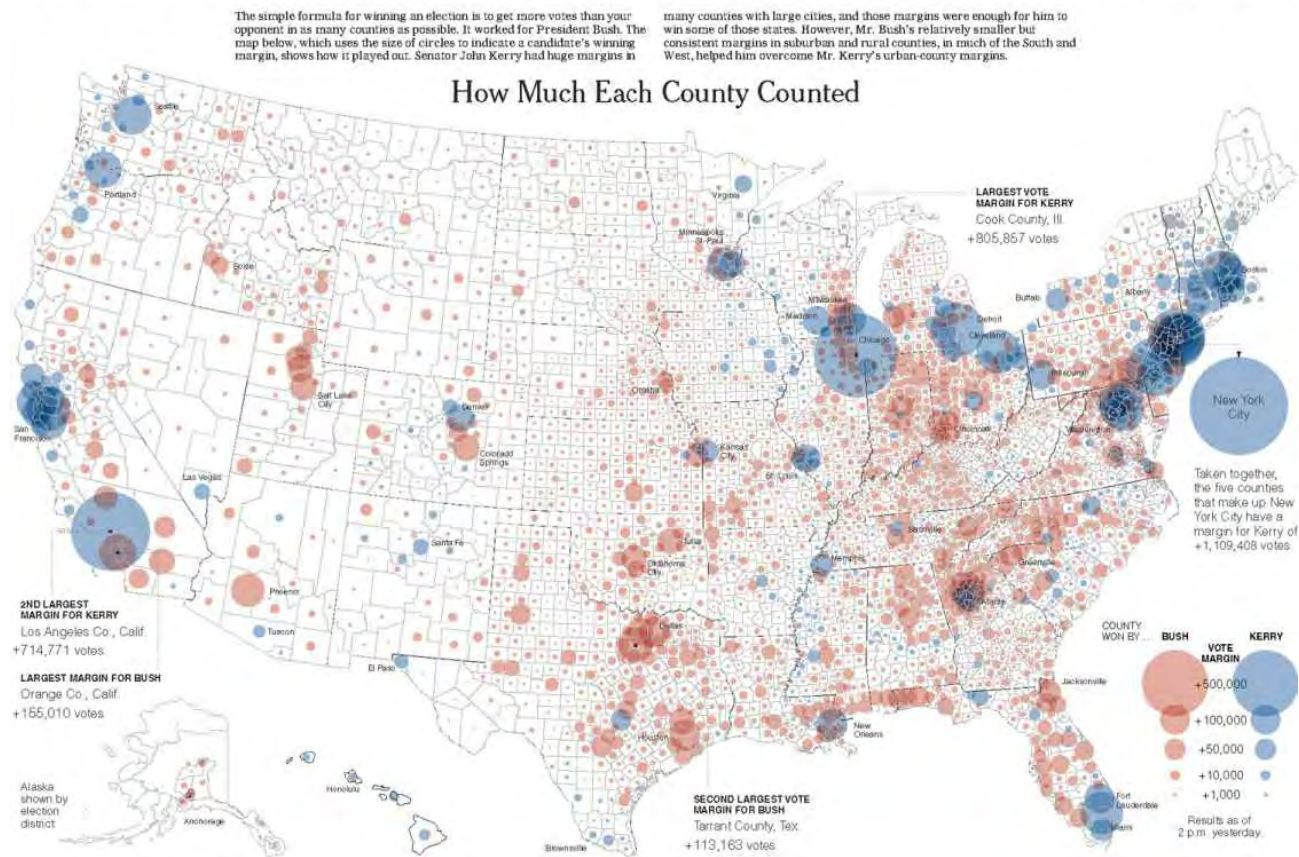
The simple formula for winning an election is to get more votes than your opponent in as many counties as possible. It worked for President Bush. The map below, which uses the size of circles to indicate a candidate's winning margin, shows how it played out. Senator John Kerry had huge margins in many counties with large cities, and those margins were enough for him to win some of those states. However, Mr. Bush's relatively smaller but consistent margins in suburban and rural counties, in much of the South and West, helped him overcome Mr. Kerry's urban-county margins.

How Much Each County Counted

Seattle
Portland
Boise
Salt Lake City
Denver
Colorado Springs
San Francisco
Las Vegas
Santa Fe
Phoenix
Tucson
El Paso
Virginia
Minneapolis St. Paul
Omaha
Kansas City
Tulsa
Oklahoma City
Dallas
Houston
Brownsville
Milwaukee
Madison
Chicago
Detroit
Cleveland
Buffalo
Albany
Boston
Pittsburgh
Cincinnati
Washington
St. Louis
Nashville
Memphis
Atlanta
Greenville
New Orleans
Jacksonville
Fort Lauderdale
Miami
Honolulu
Anchorage

LARGEST VOTE MARGIN FOR KERRY
Cook County, Ill.
+805,857 votes

New York City

Taken together, the five counties that make up New York City have a margin for Kerry of +1,109,408 votes.

2ND LARGEST MARGIN FOR KERRY
Los Angeles Co., Calif.
+714,771 votes

LARGEST MARGIN FOR BUSH
Orange Co., Calif.
+165,010 votes

Alaska shown by election district

SECOND LARGEST VOTE MARGIN FOR BUSH
Tarrant County, Tex.
+113,163 votes

COUNTY WON BY ...
BUSH
KERRY
VOTE MARGIN
+500,000
+100,000
+50,000
+10,000
+1,000

Results as of 2 p.m. yesterday.